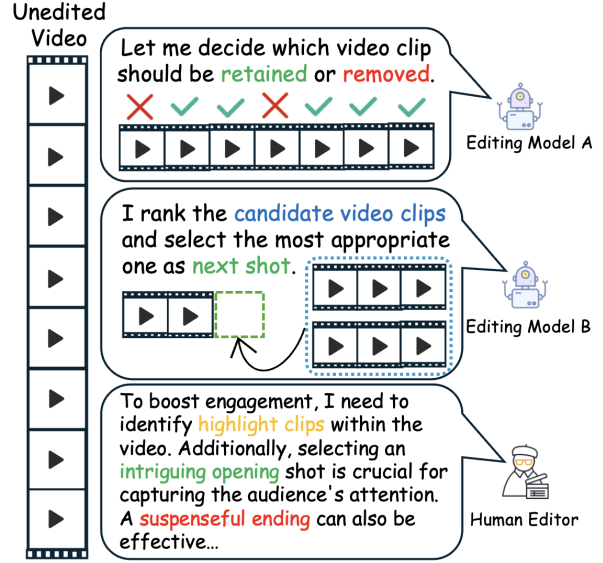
Unedited Video

Let me decide which video clip should be retained or removed.

Editing Model A

I rank the candidate video clips and select the most appropriate one as next shot.

Editing Model B

To boost engagement, I need to identify highlight clips within the video. Additionally, selecting an intriguing opening shot is crucial for capturing the audience's attention. A suspenseful ending can also be effective...

Human Editor